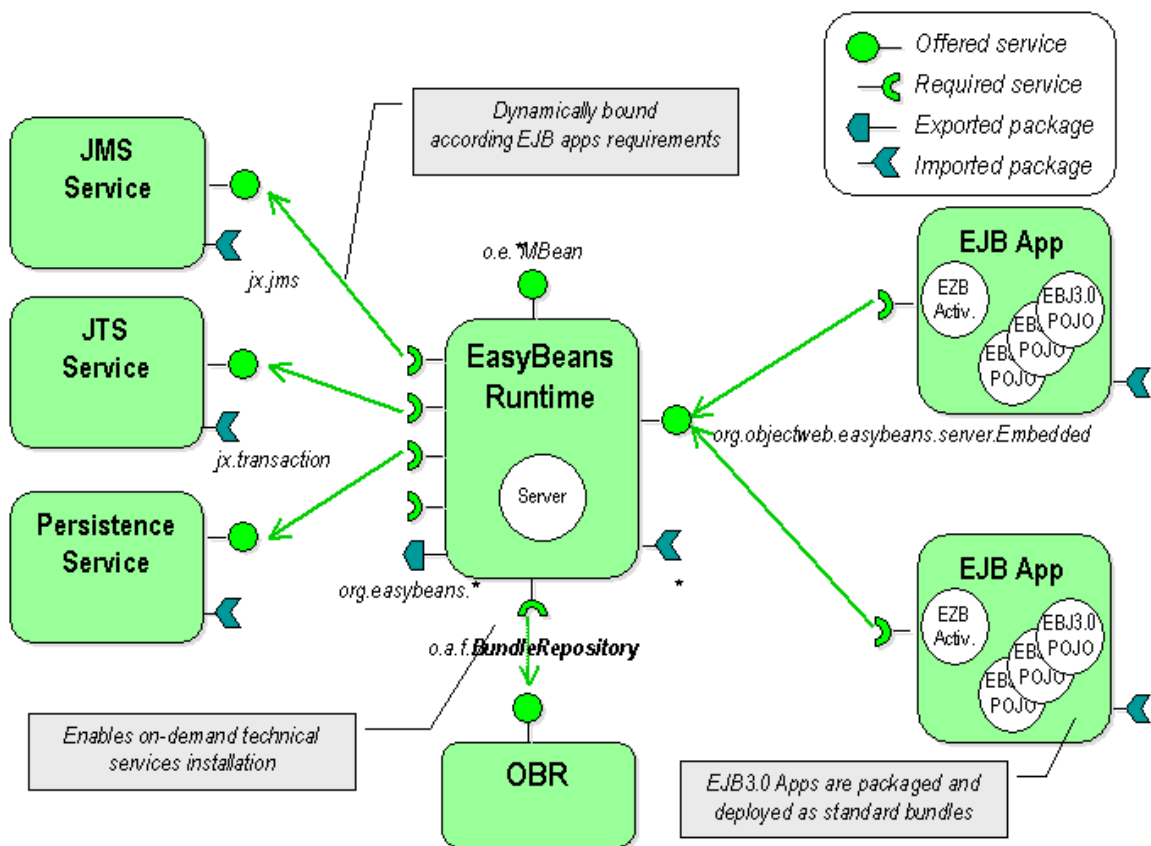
Offered service
Required service
Exported package
Imported package

Dynamically bound according EJB apps requirements

JMS Service
jx.jms

JTS Service
jx.transaction

Persistence Service

o.e.*MBean

EasyBeans Runtime
Server

org.easybeans.*
*

o.a.f.BundleRepository

Enables on-demand technical services installation

OBR

EJB App
EZB Activ.
EBJ3.0 POJO
EB POJO
EB POJO

org.objectweb.easybeans.server.Embedded

EJB App
EZB Activ.
EBJ3.0 POJO
EB POJO
EB POJO

EJB3.0 Apps are packaged and deployed as standard bundles